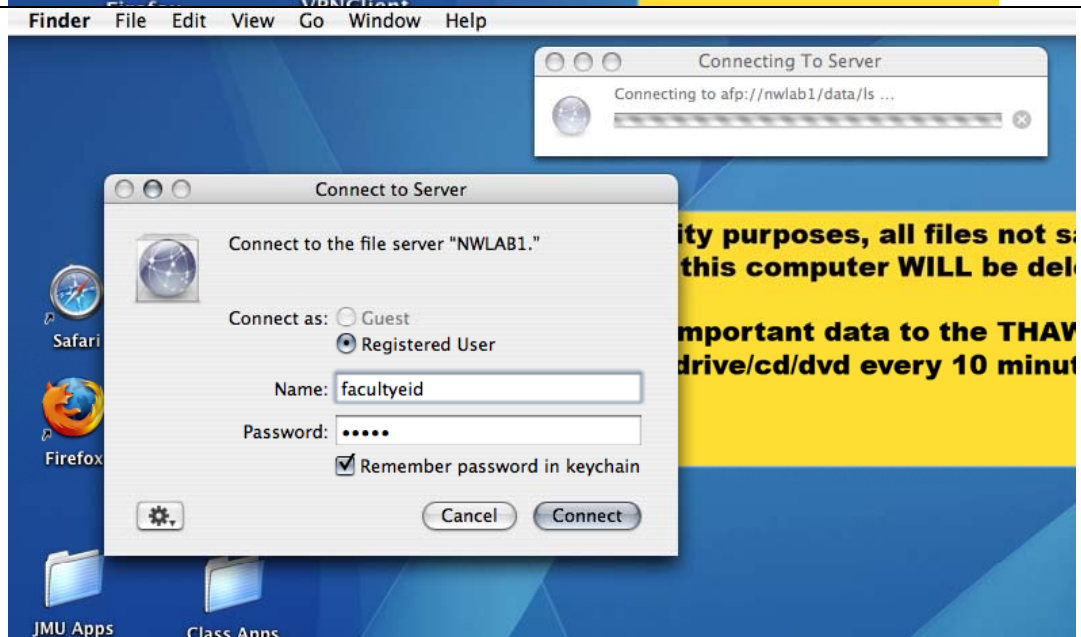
Finder File Edit View Go Window Help

Connecting To Server

Connecting to afp://nwlab1/data/ls ...

Connect to Server

Connect to the file server "NWLAB1."

Connect as: Guest
Registered User

Name: facultyeid

Password: •••••

Remember password in keychain

Cancel Connect

ity purposes, all files not sa
this computer WILL be dele

mportant data to the THAW
drive/cd/dvd every 10 minut

Safari

Firefox

JMU Apps

Class Apps